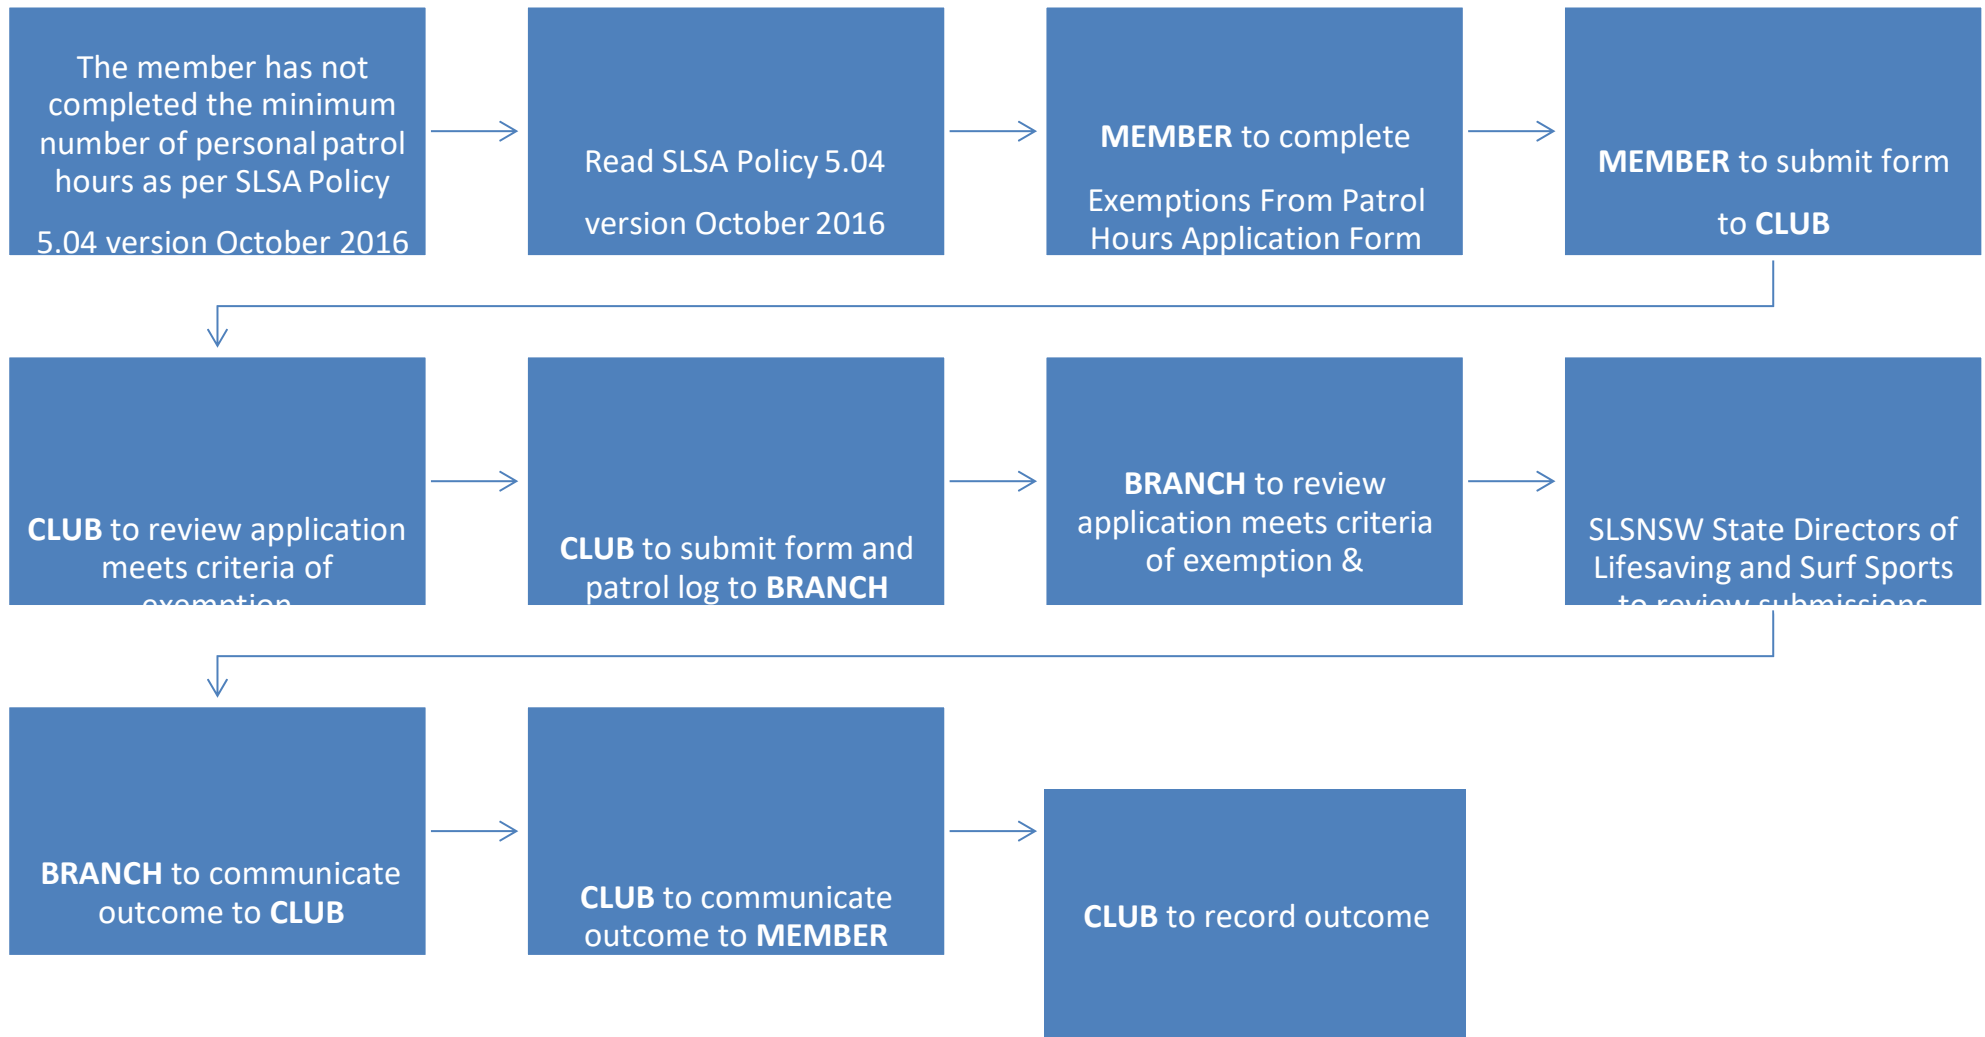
The member has not completed the minimum number of personal patrol hours as per SLSA Policy 5.04 version October 2016

Read SLSA Policy 5.04 version October 2016

**MEMBER** to complete Exemptions From Patrol Hours Application Form

**MEMBER** to submit form to **CLUB**

**CLUB** to review application meets criteria of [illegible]

**CLUB** to submit form and patrol log to **BRANCH**

**BRANCH** to review application meets criteria of exemption &

SLSNSW State Directors of Lifesaving and Surf Sports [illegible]

**BRANCH** to communicate outcome to **CLUB**

**CLUB** to communicate outcome to **MEMBER**

**CLUB** to record outcome